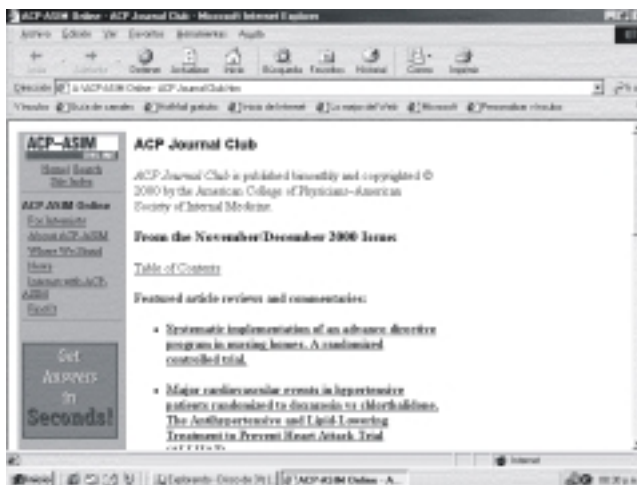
ACP-ASIM Online - ACP Journal Club - Microsoft Internet Explorer

Archivo Edición Ver Favoritos Herramientas Ayuda

Atrás Adelante Detener Actualizar Inicio Búsqueda Favoritos Historial Correo Imprimir

Dirección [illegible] ACP-ASIM Online - ACP Journal Club.htm

Vínculos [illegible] Guía de canales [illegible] Hotmail gratuito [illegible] Inicio de Internet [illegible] Lo mejor del Web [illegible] Microsoft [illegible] Personalizar vínculos

ACP-ASIM ONLINE

Home | Search Site Index

ACP-ASIM Online

For Internists

About ACP-ASIM

Where We Stand

News

Interact with ACP-ASIM

Find It

Get Answers in Seconds!

ACP Journal Club

ACP Journal Club is published bimonthly and copyrighted © 2000 by the American College of Physicians-American Society of Internal Medicine.

From the November/December 2000 Issue:

Table of Contents

Featured article reviews and commentaries:

• Systematic implementation of an advance directive program in nursing homes. A randomized controlled trial.

• Major cardiovascular events in hypertensive patients randomized to doxazosin vs chlorthalidone. The Antihypertensive and Lipid-Lowering Treatment to Prevent Heart Attack Trial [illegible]

Internet

Inicio | Explorando - Disco de 3½ | ACP-ASIM Online - A... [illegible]